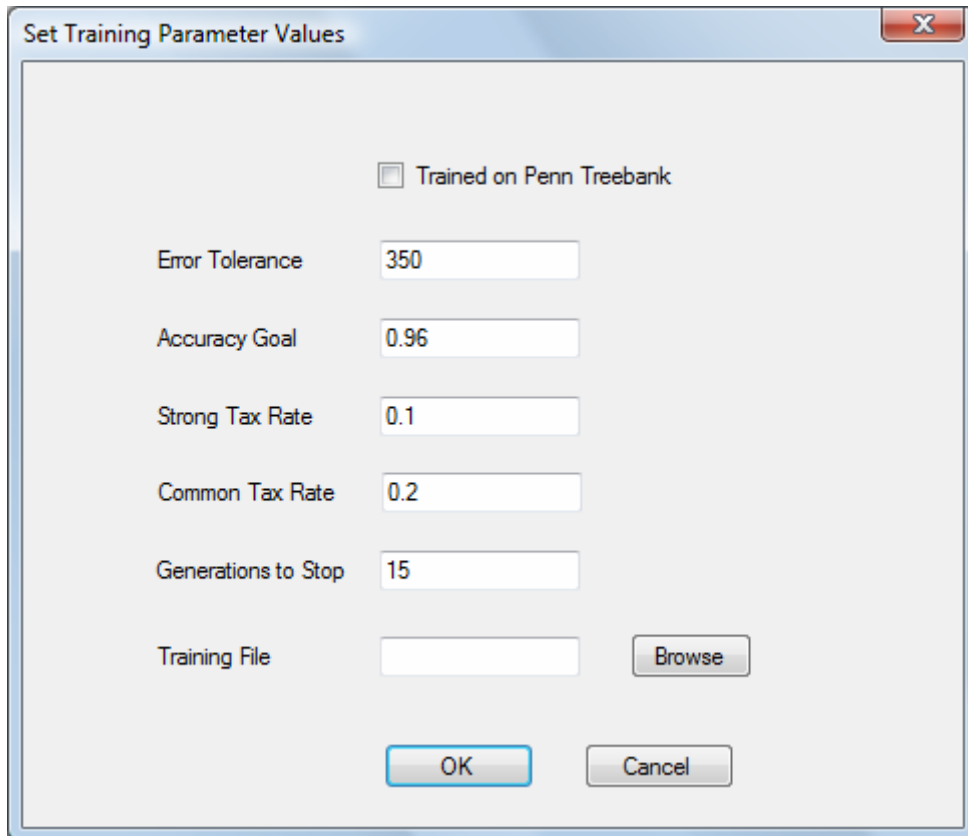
Set Training Parameter Values

X

Trained on Penn Treebank

Error Tolerance 350

Accuracy Goal 0.96

Strong Tax Rate 0.1

Common Tax Rate 0.2

Generations to Stop 15

Training File

Browse

OK

Cancel